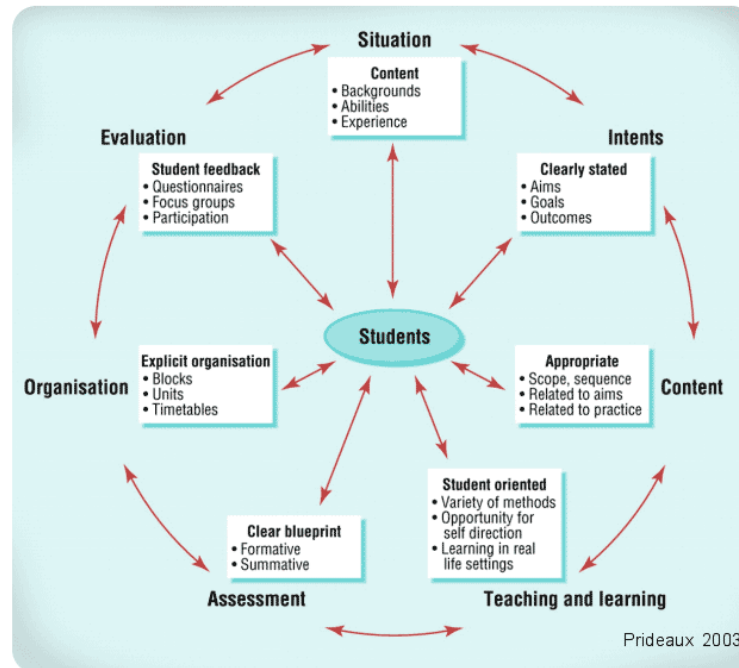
Situation

Content
• Backgrounds
• Abilities
• Experience

Evaluation

Student feedback
• Questionnaires
• Focus groups
• Participation

Intents

Clearly stated
• Aims
• Goals
• Outcomes

Students

Organisation

Explicit organisation
• Blocks
• Units
• Timetables

Appropriate
• Scope, sequence
• Related to aims
• Related to practice

Content

Clear blueprint
• Formative
• Summative

Student oriented
• Variety of methods
• Opportunity for self direction
• Learning in real life settings

Assessment

Teaching and learning

Prideaux 2003